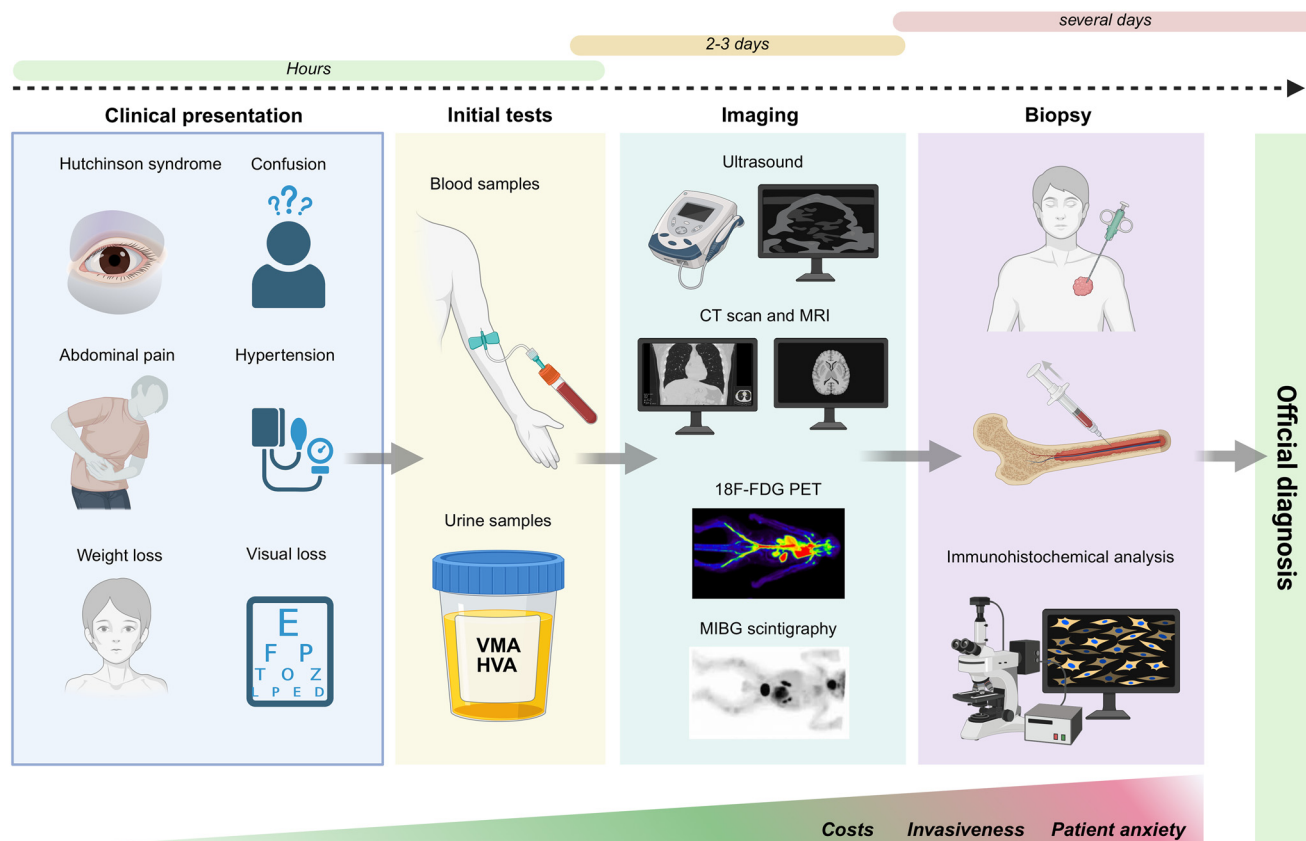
several days

2-3 days

Hours

Clinical presentation

Hutchinson syndrome

Confusion

Abdominal pain

Hypertension

Weight loss

Visual loss

E
F P
T O Z
L P E D

Initial tests

Blood samples

Urine samples

VMA
HVA

Imaging

Ultrasound

CT scan and MRI

18F-FDG PET

MIBG scintigraphy

Biopsy

Immunohistochemical analysis

Official diagnosis

Costs Invasiveness Patient anxiety